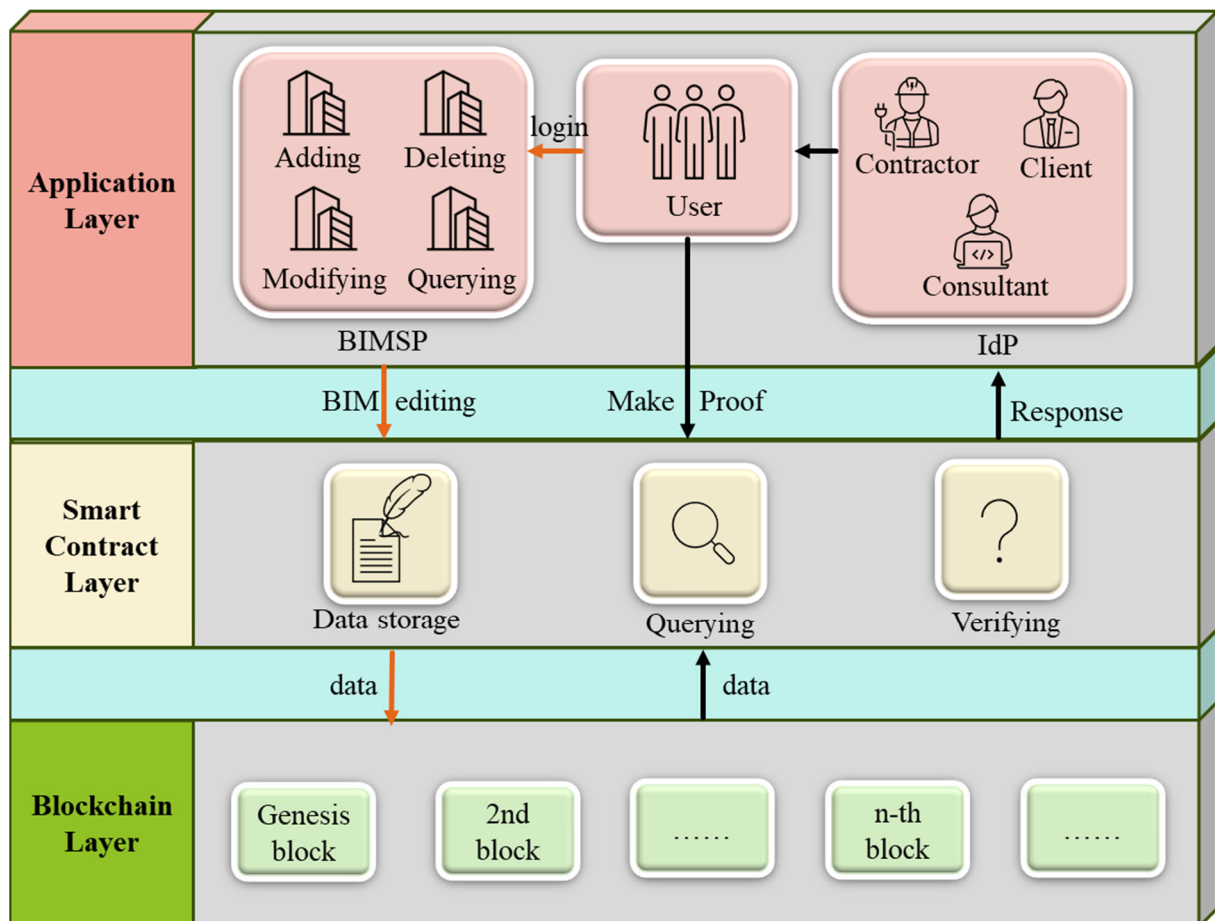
Application Layer

Adding
Deleting
Modifying
Querying
BIMSP

login

User

Contractor
Client
Consultant
IdP

BIM editing
Make Proof
Response

Smart Contract Layer

Data storage
Querying
Verifying

data
data

Blockchain Layer

Genesis block
2nd block
……
n-th block
……